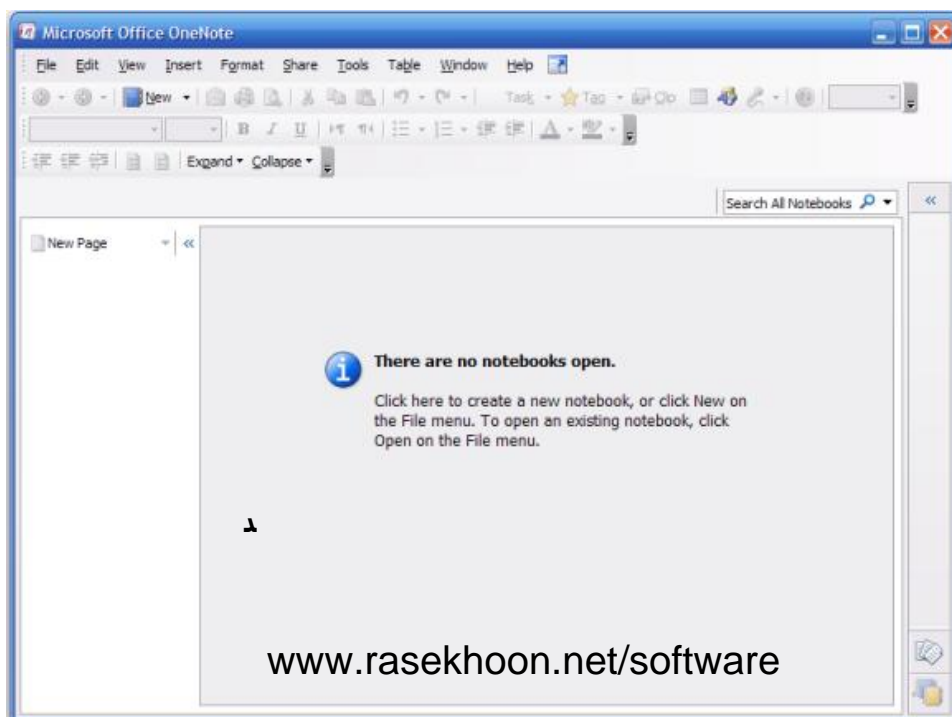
Microsoft Office OneNote

File Edit View Insert Format Share Tools Table Window Help

New Task Tag Clip

B I U

Expand Collapse

Search All Notebooks

New Page

There are no notebooks open.

Click here to create a new notebook, or click New on the File menu. To open an existing notebook, click Open on the File menu.

www.rasekhoon.net/software